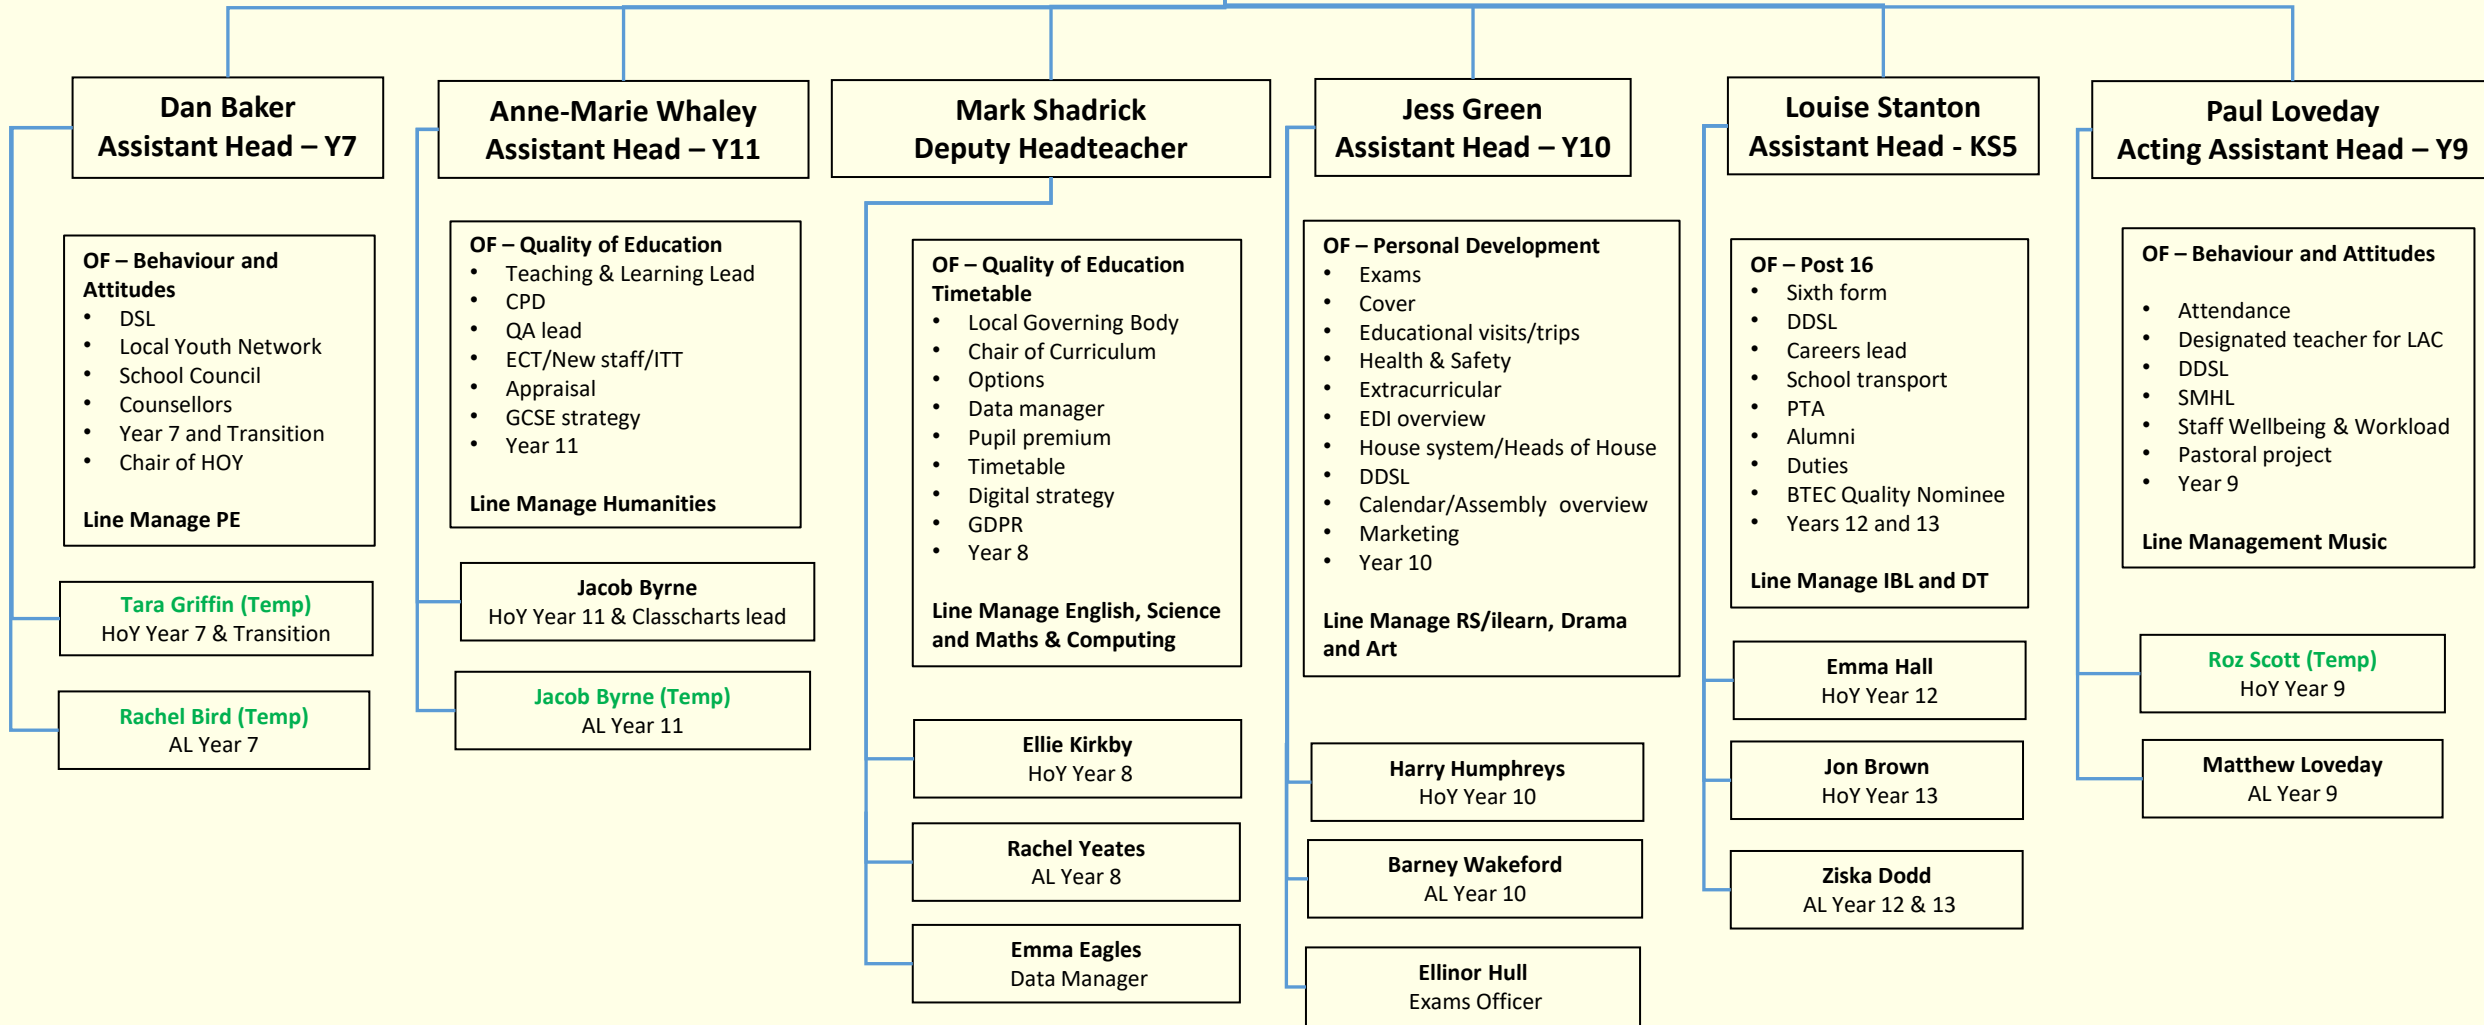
Dan Baker
Assistant Head – Y7

OF – Behaviour and Attitudes
- DSL
- Local Youth Network
- School Council
- Counsellors
- Year 7 and Transition
- Chair of HOY

Line Manage PE

Tara Griffin (Temp)
HoY Year 7 & Transition

Rachel Bird (Temp)
AL Year 7

Anne-Marie Whaley
Assistant Head – Y11

OF – Quality of Education
- Teaching & Learning Lead
- CPD
- QA lead
- ECT/New staff/ITT
- Appraisal
- GCSE strategy
- Year 11

Line Manage Humanities

Jacob Byrne
HoY Year 11 & Classcharts lead

Jacob Byrne (Temp)
AL Year 11

Mark Shadrick
Deputy Headteacher

OF – Quality of Education Timetable
- Local Governing Body
- Chair of Curriculum
- Options
- Data manager
- Pupil premium
- Timetable
- Digital strategy
- GDPR
- Year 8

Line Manage English, Science and Maths & Computing

Ellie Kirkby
HoY Year 8

Rachel Yeates
AL Year 8

Emma Eagles
Data Manager

Jess Green
Assistant Head – Y10

OF – Personal Development
- Exams
- Cover
- Educational visits/trips
- Health & Safety
- Extracurricular
- EDI overview
- House system/Heads of House
- DDSL
- Calendar/Assembly overview
- Marketing
- Year 10

Line Manage RS/ilearn, Drama and Art

Harry Humphreys
HoY Year 10

Barney Wakeford
AL Year 10

Ellinor Hull
Exams Officer

Louise Stanton
Assistant Head - KS5

OF – Post 16
- Sixth form
- DDSL
- Careers lead
- School transport
- PTA
- Alumni
- Duties
- BTEC Quality Nominee
- Years 12 and 13

Line Manage IBL and DT

Emma Hall
HoY Year 12

Jon Brown
HoY Year 13

Ziska Dodd
AL Year 12 & 13

Paul Loveday
Acting Assistant Head – Y9

OF – Behaviour and Attitudes
- Attendance
- Designated teacher for LAC
- DDSL
- SMHL
- Staff Wellbeing & Workload
- Pastoral project
- Year 9

Line Management Music

Roz Scott (Temp)
HoY Year 9

Matthew Loveday
AL Year 9